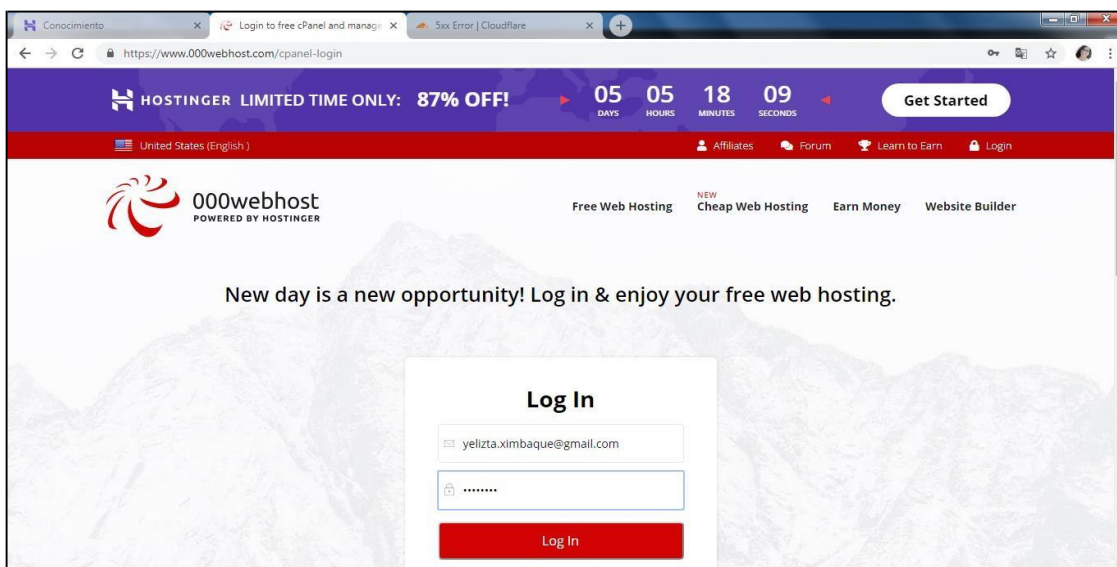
Conocimiento
Login to free cPanel and manage
5xx Error | Cloudflare
https://www.000webhost.com/cpanel-login

HOSTINGER LIMITED TIME ONLY: 87% OFF!
05 DAYS
05 HOURS
18 MINUTES
09 SECONDS
Get Started

United States (English)
Affiliates
Forum
Learn to Earn
Login

000webhost
POWERED BY HOSTINGER
Free Web Hosting
NEW
Cheap Web Hosting
Earn Money
Website Builder

New day is a new opportunity! Log in & enjoy your free web hosting.

Log In
yelizta.ximbaque@gmail.com
••••••••
Log In